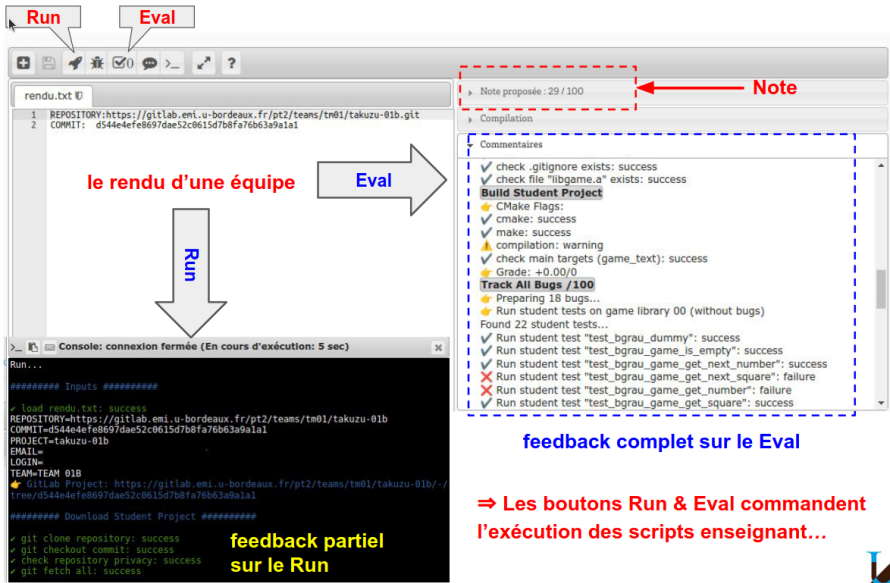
Run

Eval

0

rendu.txt

1 REPOSITORY:https://gitlab.emi.u-bordeaux.fr/pt2/teams/tm01/takuzu-01b.git
2 COMMIT: d544e4efe8697dae52c0615d7b8fa76b63a9a1a1

le rendu d'une équipe

Eval

Run

Note proposée : 29 / 100

Note

Compilation

Commentaires

✔ check .gitignore exists: success
✔ check file "libgame.a" exists: success
Build Student Project
👉 CMake Flags:
✔ cmake: success
✔ make: success
⚠ compilation: warning
✔ check main targets (game_text): success
👉 Grade: +0.0/0
Track All Bugs /100
👉 Preparing 18 bugs...
👉 Run student tests on game library 00 (without bugs)
Found 22 student tests...
✔ Run student test "test_bgrau_dummy": success
✔ Run student test "test_bgrau_game_is_empty": success
✔ Run student test "test_bgrau_game_get_next_number": success
❌ Run student test "test_bgrau_game_get_next_square": failure
❌ Run student test "test_bgrau_game_get_number": failure
✔ Run student test "test_bgrau_game_get_square": success

Console: connexion fermée (En cours d'exécution: 5 sec)

Run...

######### Inputs #########

✔ load rendu.txt: success
REPOSITORY=https://gitlab.emi.u-bordeaux.fr/pt2/teams/tm01/takuzu-01b
COMMIT=d544e4efe8697dae52c0615d7b8fa76b63a9a1a1
PROJECT=takuzu-01b
EMAIL=
LOGIN=
TEAM=TEAM 01B
👉 GitLab Project: https://gitlab.emi.u-bordeaux.fr/pt2/teams/tm01/takuzu-01b/-/tree/d544e4efe8697dae52c0615d7b8fa76b63a9a1a1

######### Download Student Project #########

✔ git clone repository: success
✔ git checkout commit: success
✔ check repository privacy: success
✔ git fetch all: success

feedback partiel sur le Run

feedback complet sur le Eval

⇒ Les boutons Run & Eval commandent l'exécution des scripts enseignant…